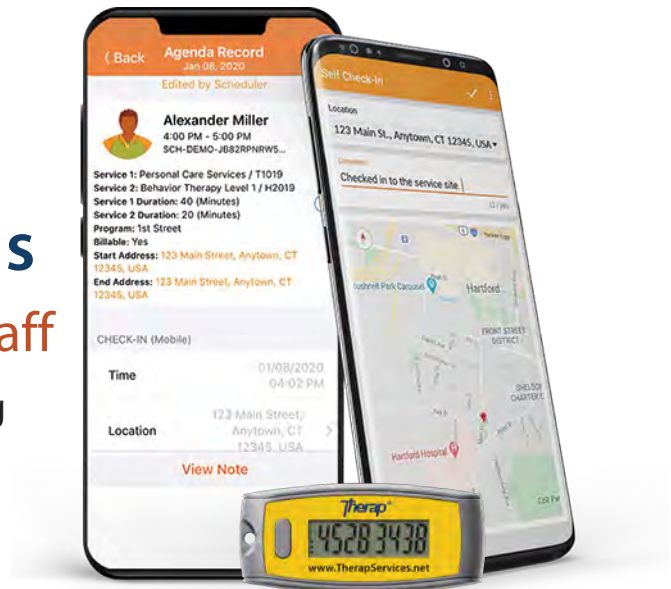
s
aff

〈 Back Agenda Record
Jan 08, 2020
Edited by Scheduler

Alexander Miller
4:00 PM - 5:00 PM
SCH-DEMO-JB82RPNRW5...

Service 1: Personal Care Services / T1019
Service 2: Behavior Therapy Level 1 / H2019
Service 1 Duration: 40 (Minutes)
Service 2 Duration: 20 (Minutes)
Program: 1st Street
Billable: Yes
Start Address: 123 Main Street, Anytown, CT 12345, USA
End Address: 123 Main Street, Anytown, CT 12345, USA

CHECK-IN (Mobile)

Time 01/08/2020 04:02 PM

Location 123 Main Street, Anytown, CT 12345, USA

View Note

Self Check-In

Location
123 Main St., Anytown, CT 12345, USA

Comment
Checked in to the service site.

Bushnell Park Carousel
Hartford
FRONT STREET DISTRICT
SHELDON CHARTER OAK
Hartford Hospital

Therap
45283438
www.TherapServices.net